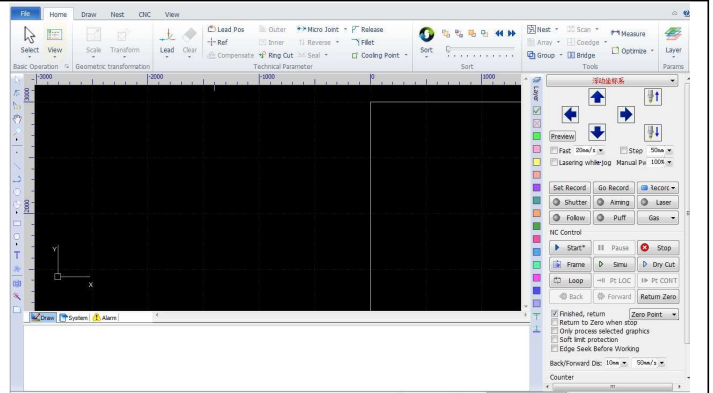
File Home Draw Nest CNC View

Select View Scale Transform Lead Clear Lead Pos Ref Compensate Outer Inner Ring Cut Micro Joint Reverse Seal Release Fillet Cooling Point Sort Nest Array Group Scan Coedge Bridge Measure Optimize Layer

Basic Operation Geometric transformation Technical Parameter Sort Tools Params

-3000 -2000 -1000 0 1000

Y
X

Draw System Alarm

Layer

浮动坐标系

Preview
Fast 20mm/s Step 50mm
Lasering while jog Manual Pu 100%
Set Record Go Record Record
Shutter Aiming Laser
Follow Puff Gas
NC Control
Start* Pause Stop
Frame Simu Dry Cut
Loop Pt LOC Pt CONT
Back Forward Return Zero
Finished, return Zero Point
Return to Zero when stop
Only process selected graphics
Soft limit protection
Edge Seek Before Working
Back/Forward Dis: 10mm 50mm/s
Counter